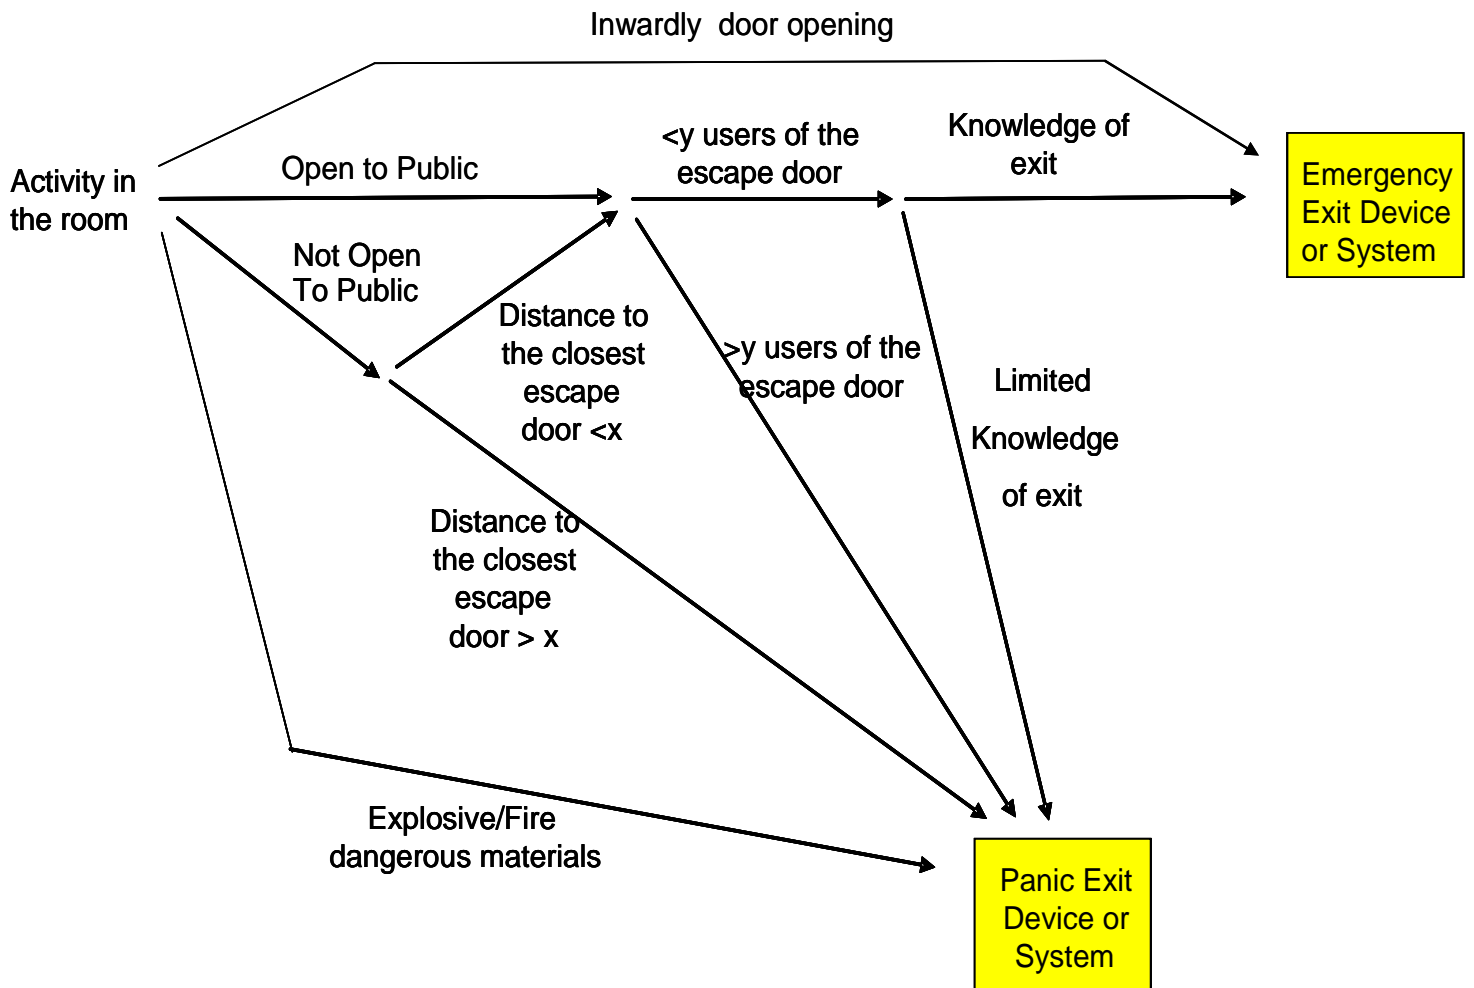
Inwardly door opening

Activity in the room

Open to Public

<y users of the escape door

Knowledge of exit

Emergency Exit Device or System

Not Open To Public

Distance to the closest escape door <x

>y users of the escape door

Limited Knowledge of exit

Distance to the closest escape door > x

Explosive/Fire dangerous materials

Panic Exit Device or System